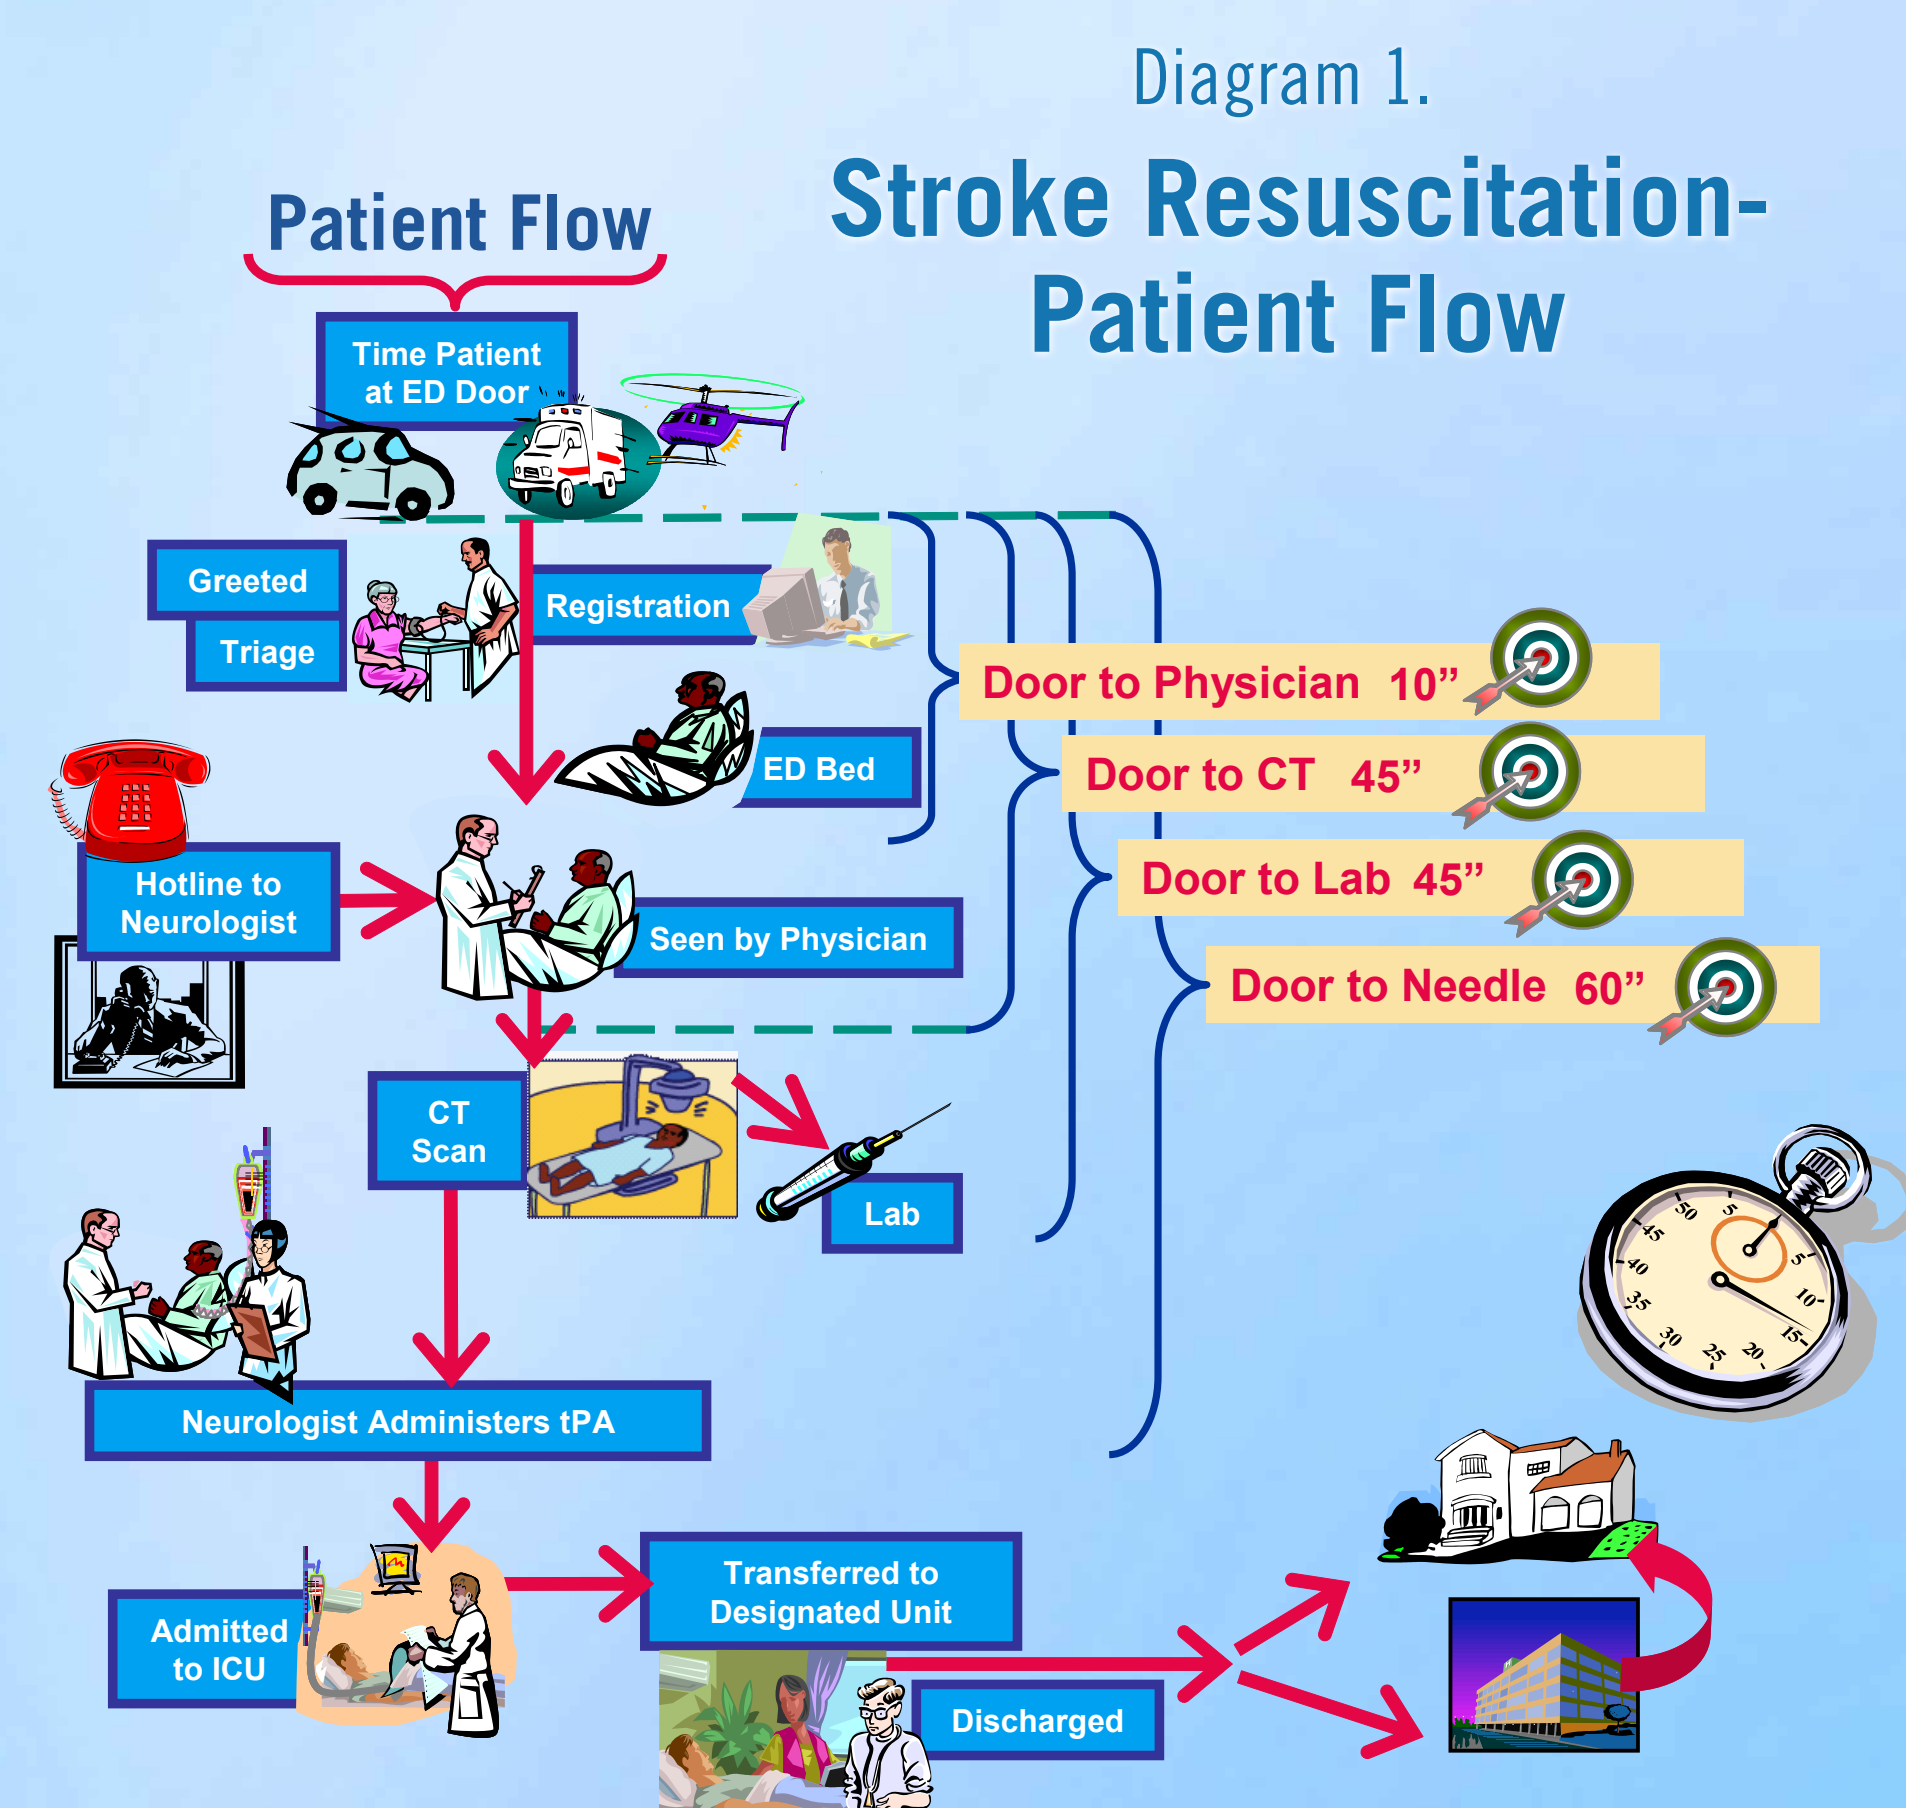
Diagram 1.

Stroke Resuscitation-Patient Flow

Patient Flow

Time Patient at ED Door

Greeted

Triage

Registration

Door to Physician 10”

ED Bed

Door to CT 45”

Hotline to Neurologist

Door to Lab 45”

Seen by Physician

Door to Needle 60”

CT Scan

Lab

50 5 45 5 40 10 35 15 30 25 20

Neurologist Administers tPA

Admitted to ICU

Transferred to Designated Unit

Discharged